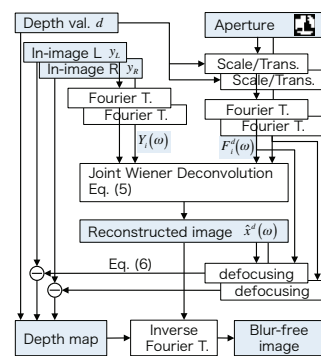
Depth val. $d$

Aperture

In-image L $y_L$

In-image R $y_R$

Scale/Trans.

Scale/Trans.

Fourier T.

Fourier T.

Fourier T.

Fourier T.

$Y_i(\omega)$

$F_i^d(\omega)$

Joint Wiener Deconvolution Eq. (5)

Reconstructed image $\hat{x}^d(\omega)$

Eq. (6)

defocusing

defocusing

Depth map

Inverse Fourier T.

Blur-free image